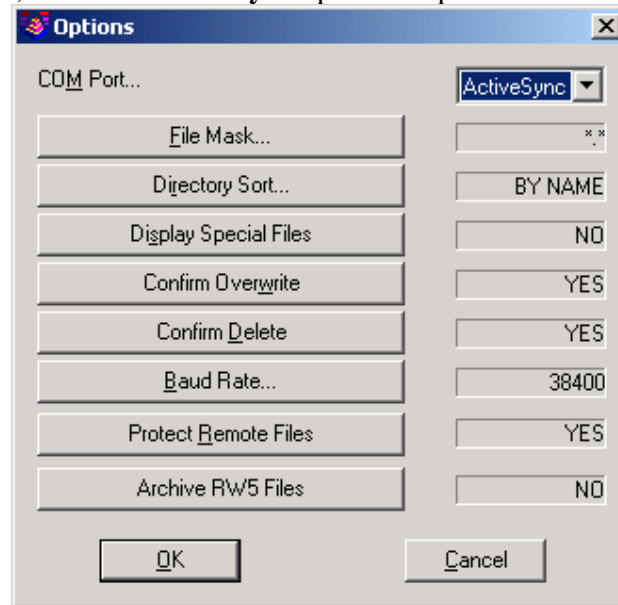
Options

COM Port... ActiveSync

File Mask... *.*

Directory Sort... BY NAME

Display Special Files NO

Confirm Overwrite YES

Confirm Delete YES

Baud Rate... 38400

Protect Remote Files YES

Archive RW5 Files NO

OK

Cancel